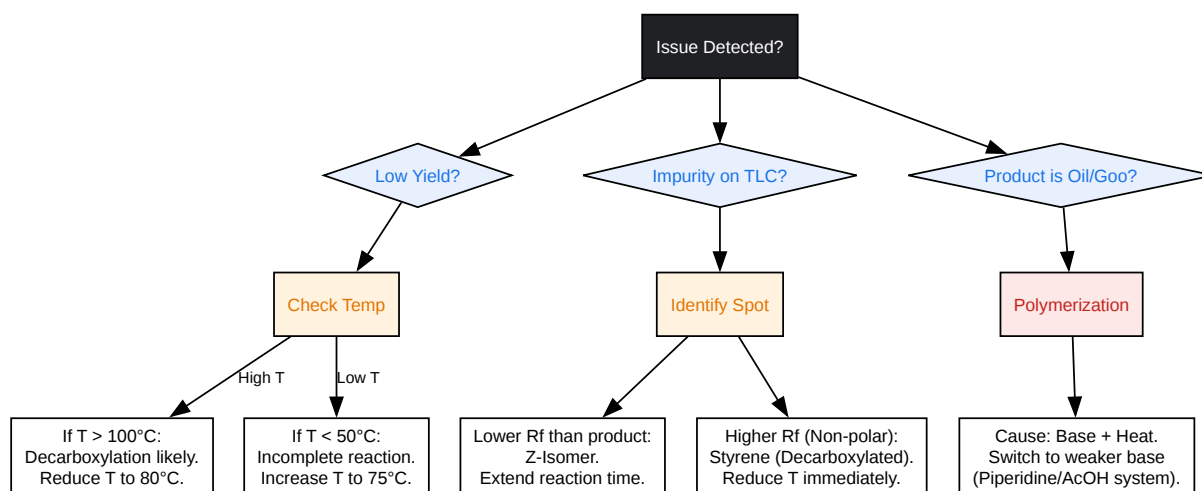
Issue Detected?

Low Yield?

Impurity on TLC?

Product is Oil/Goo?

Check Temp

Identify Spot

Polymerization

High T

Low T

If T > 100°C:
Decarboxylation likely.
Reduce T to 80°C.

If T < 50°C:
Incomplete reaction.
Increase T to 75°C.

Lower Rf than product:
Z-Isomer.
Extend reaction time.

Higher Rf (Non-polar):
Styrene (Decarboxylated).
Reduce T immediately.

Cause: Base + Heat.
Switch to weaker base
(Piperidine/AcOH system).